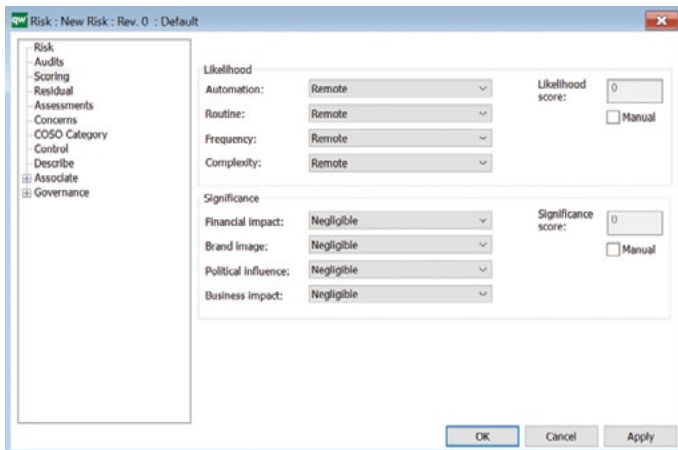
QW Risk : New Risk : Rev. 0 : Default

Risk
Audits
Scoring
Residual
Assessments
Concerns
COSO Category
Control
Describe
Associate
Governance

Likelihood
Automation: Remote
Routine: Remote
Frequency: Remote
Complexity: Remote
Likelihood score: 0
Manual

Significance
Financial impact: Negligible
Brand image: Negligible
Political influence: Negligible
Business impact: Negligible
Significance score: 0
Manual

OK
Cancel
Apply